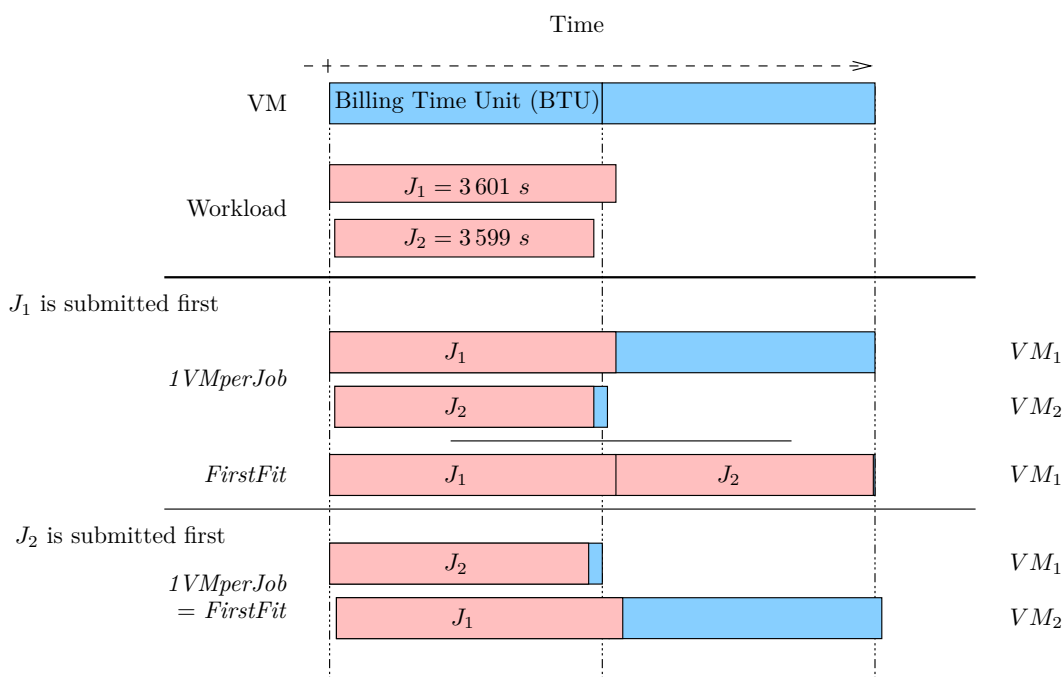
Time

VM Billing Time Unit (BTU)

Workload
$J_1 = 3\,601\ s$
$J_2 = 3\,599\ s$

$J_1$ is submitted first

*1VMperJob*
$J_1$ $VM_1$
$J_2$ $VM_2$

*FirstFit*
$J_1$ $J_2$ $VM_1$

$J_2$ is submitted first

*1VMperJob* = *FirstFit*
$J_2$ $VM_1$
$J_1$ $VM_2$